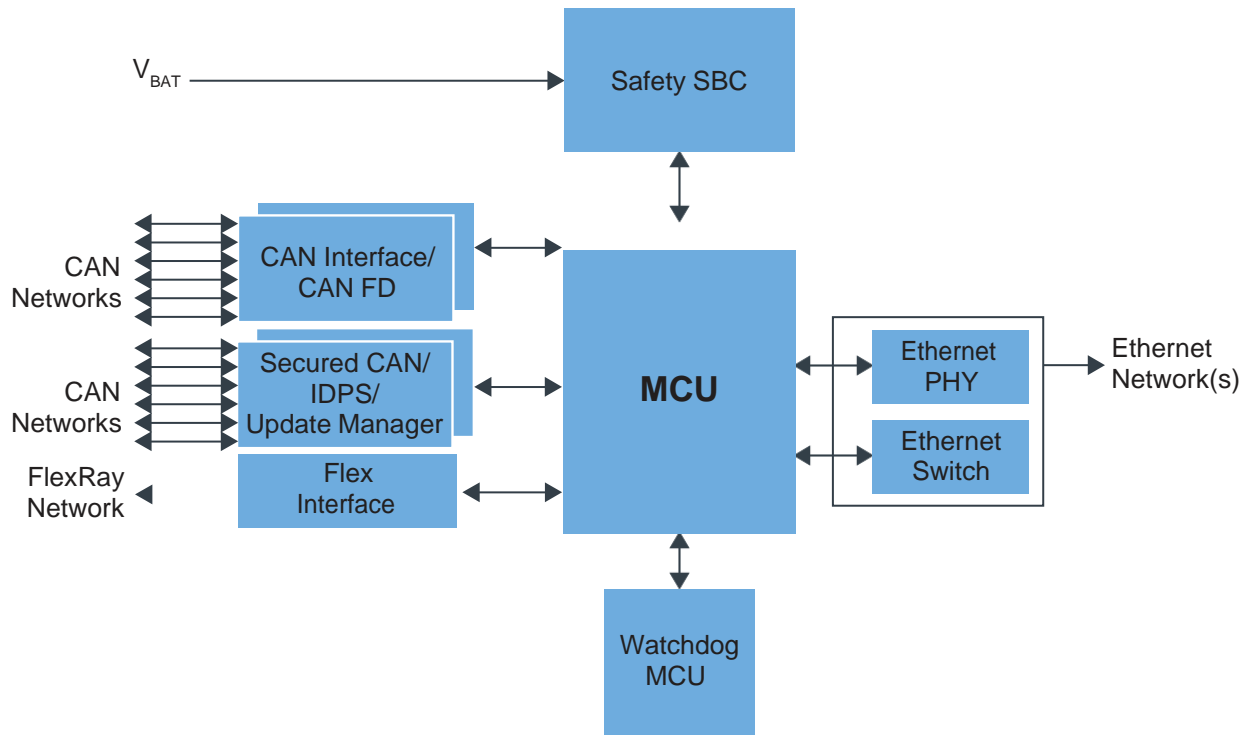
$V_{BAT}$

Safety SBC

CAN Networks

CAN Interface/ CAN FD

CAN Networks

Secured CAN/ IDPS/ Update Manager

FlexRay Network

Flex Interface

MCU

Ethernet PHY

Ethernet Switch

Ethernet Network(s)

Watchdog MCU